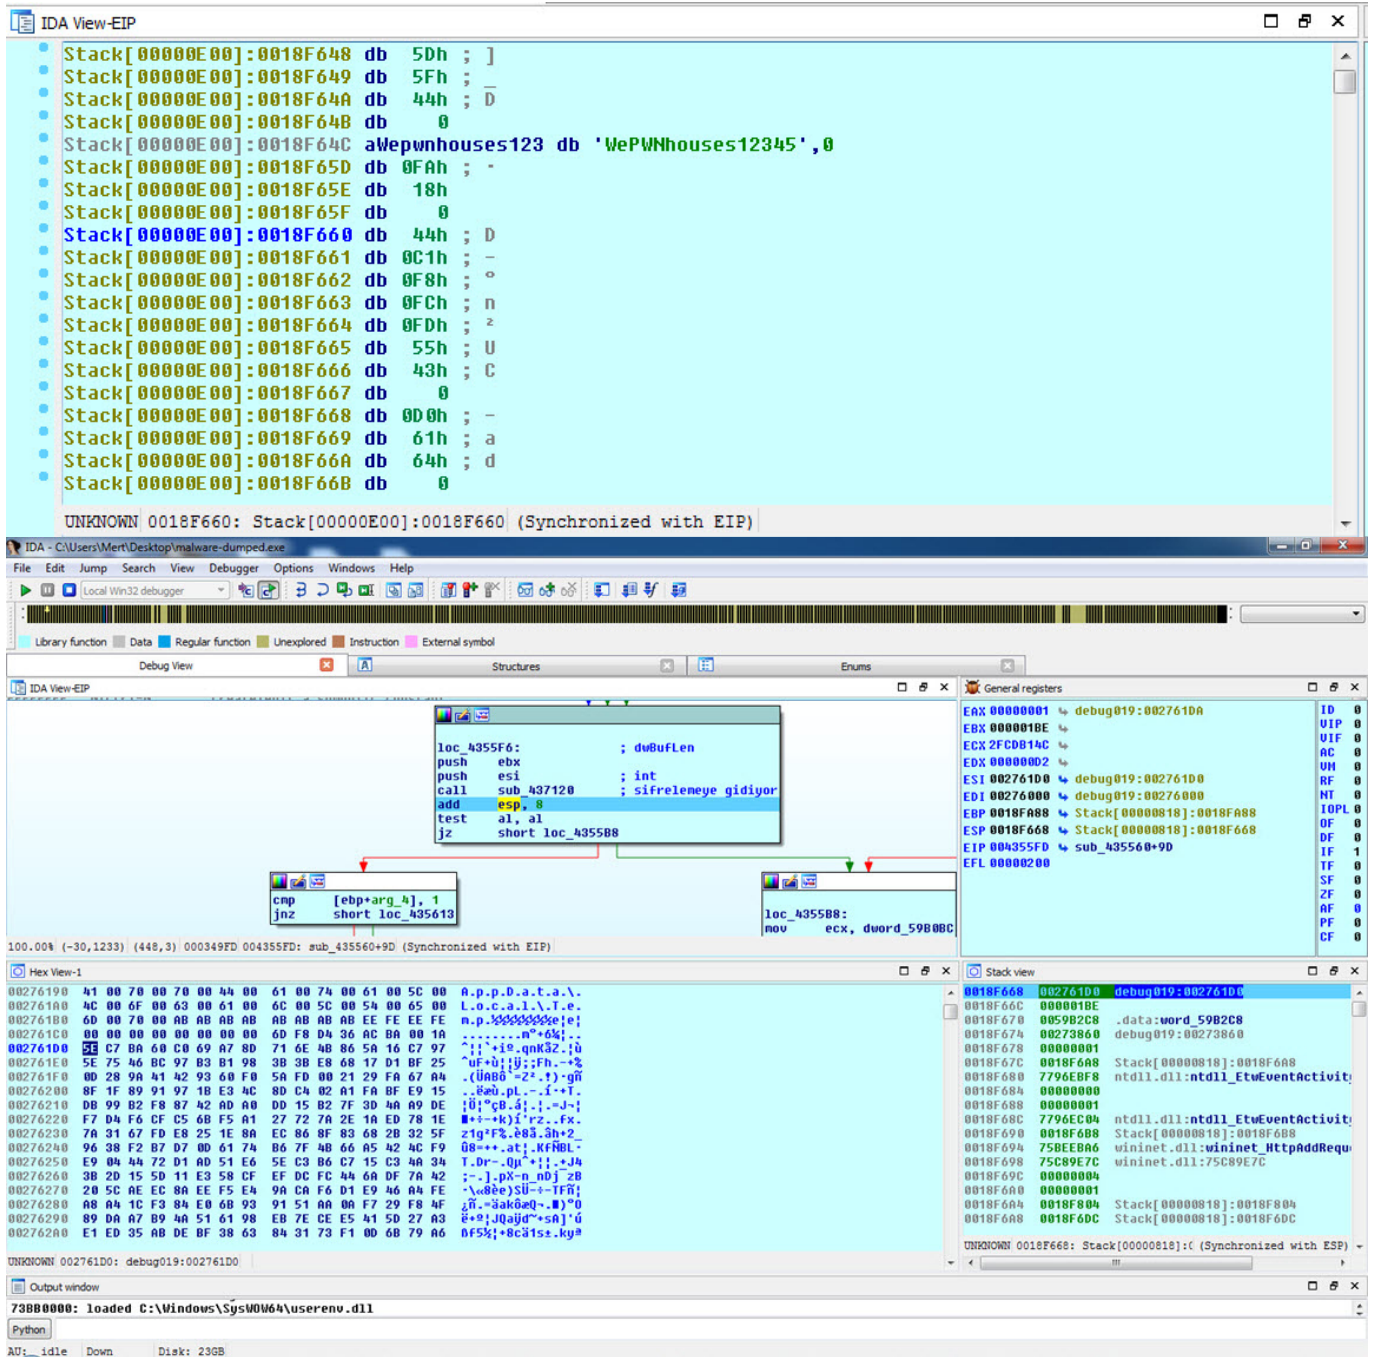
IDA View-EIP

Stack[00000E00]:0018F648 db 5Dh ; ]
Stack[00000E00]:0018F649 db 5Fh ; _
Stack[00000E00]:0018F64A db 44h ; D
Stack[00000E00]:0018F64B db 0
Stack[00000E00]:0018F64C aWepwnhouses123 db 'WePWNhouses12345',0
Stack[00000E00]:0018F65D db 0FAh ; ·
Stack[00000E00]:0018F65E db 18h
Stack[00000E00]:0018F65F db 0
Stack[00000E00]:0018F660 db 44h ; D
Stack[00000E00]:0018F661 db 0C1h ; -
Stack[00000E00]:0018F662 db 0F8h ; °
Stack[00000E00]:0018F663 db 0FCh ; n
Stack[00000E00]:0018F664 db 0FDh ; ²
Stack[00000E00]:0018F665 db 55h ; U
Stack[00000E00]:0018F666 db 43h ; C
Stack[00000E00]:0018F667 db 0
Stack[00000E00]:0018F668 db 0D0h ; -
Stack[00000E00]:0018F669 db 61h ; a
Stack[00000E00]:0018F66A db 64h ; d
Stack[00000E00]:0018F66B db 0

UNKNOWN 0018F660: Stack[00000E00]:0018F660 (Synchronized with EIP)

IDA - C:\Users\Mert\Desktop\malware-dumped.exe

File Edit Jump Search View Debugger Options Windows Help

Local Win32 debugger

Library function Data Regular function Unexplored Instruction External symbol

Debug View Structures Enums

IDA View-EIP

loc_4355F6: ; dwBufLen
push ebx
push esi ; int
call sub_437120 ; sifrelemeye gidiyor
add esp, 8
test al, al
jz short loc_4355B8

cmp [ebp+arg_4], 1
jnz short loc_435613

loc_4355B8:
mov ecx, dword_59B0BC

100.00% (-30,1233) (448,3) 000349FD 004355FD: sub_435560+9D (Synchronized with EIP)

General registers

EAX 00000001 debug019:002761DA
EBX 000001BE
ECX 2FCD814C
EDX 000000D2
ESI 002761D0 debug019:002761D0
EDI 00276000 debug019:00276000
EBP 0018FA88 Stack[00000818]:0018FA88
ESP 0018F668 Stack[00000818]:0018F668
EIP 004355FD sub_435560+9D
EFL 00000200

ID 0
VIP 0
VIF 0
AC 0
VM 0
RF 0
NT 0
IOPL 0
OF 0
DF 0
IF 1
TF 0
SF 0
ZF 0
AF 0
PF 0
CF 0

Hex View-1

00276190 41 00 70 00 70 00 44 00 61 00 74 00 61 00 5C 00 A.p.p.D.a.t.a.\.
002761A0 4C 00 6F 00 63 00 61 00 6C 00 5C 00 54 00 65 00 L.o.c.a.l.\.T.e.
002761B0 6D 00 70 00 AB AB AB AB AB AB AB AB EE FE EE FE m.p.½½½½½½½½e|e|
002761C0 00 00 00 00 00 00 00 00 6D F8 D4 36 AC BA 00 1A ........m°+6¼|..
002761D0 5E C7 BA 60 C0 69 A7 8D 71 6E 4B 86 5A 16 C7 97 ^¦¦`+iº.qnKåZ.¦ù
002761E0 5E 75 46 BC 97 B3 B1 98 3B 3B E8 68 17 D1 BF 25 ^uF+ù¦¦ÿ;;Fh.-+%
002761F0 0D 28 9A 41 42 93 60 F0 5A FD 00 21 29 FA 67 A4 .(ÜAB÷`=Z².!)·gñ
00276200 8F 1F 89 91 97 1B E3 4C 8D C4 02 A1 FA BF E9 15 ..ëæù.pL.-.í·+T.
00276210 DB 99 B2 F8 87 42 AD A0 DD 15 B2 7F 3D 4A A9 DE ¦Ö¦°çB.á¦.¦.=J-¦
00276220 F7 D4 F6 CF C5 6B F5 A1 27 72 7A 2E 1A ED 78 1E ■+÷-+k)í'rz..Fx.
00276230 7A 31 67 FD E8 25 1E 8A EC 86 8F 83 68 2B 32 5F z1g²F%.èâ.åh+2_
00276240 96 38 F2 B7 D7 0D 61 74 B6 7F 4B 66 A5 42 4C F9 û8=++.at¦.KfÑBL·
00276250 E9 04 44 72 D1 AD 51 E6 5E C3 B6 C7 15 C3 4A 34 T.Dr-.Qµ^+¦¦.+J4
00276260 3B 2D 15 5D 11 E3 58 CF EF DC FC 44 6A DF 7A 42 ;-.].pX-n_nDj zB
00276270 20 5C AE EC 8A EE F5 E4 9A CA F6 D1 E9 46 A4 FE ·\«8èe)SÜ-÷-TFñ|
00276280 A8 A4 1C F3 84 E0 6B 93 91 51 AA 0A F7 29 F8 4F ¿ñ.=äakôæQ¬.■)°O
00276290 89 DA A7 B9 4A 51 61 98 EB 7E CE E5 41 5D 27 A3 ë+º¦JQaÿd~+sA]'ú
002762A0 E1 ED 35 AB DE BF 38 63 84 31 73 F1 0D 6B 79 A6 ßF5½¦+8cä1s±.kyª

UNKNOWN 002761D0: debug019:002761D0

Stack view

0018F668 002761D0 debug019:002761D0
0018F66C 000001BE
0018F670 0059B2C8 .data:word_59B2C8
0018F674 00273860 debug019:00273860
0018F678 00000001
0018F67C 0018F6A8 Stack[00000818]:0018F6A8
0018F680 7796EBF8 ntdll.dll:ntdll_EtwEventActivit
0018F684 00000000
0018F688 00000001
0018F68C 7796EC04 ntdll.dll:ntdll_EtwEventActivit
0018F690 0018F6B8 Stack[00000818]:0018F6B8
0018F694 75BEEBA6 wininet.dll:wininet_HttpAddRequ
0018F698 75C89E7C wininet.dll:75C89E7C
0018F69C 00000004
0018F6A0 00000001
0018F6A4 0018F804 Stack[00000818]:0018F804
0018F6A8 0018F6DC Stack[00000818]:0018F6DC

UNKNOWN 0018F668: Stack[00000818]:( (Synchronized with ESP)

Output window

73B80000: loaded C:\Windows\SysWOW64\userenv.dll

Python

AU: idle Down Disk: 23GB